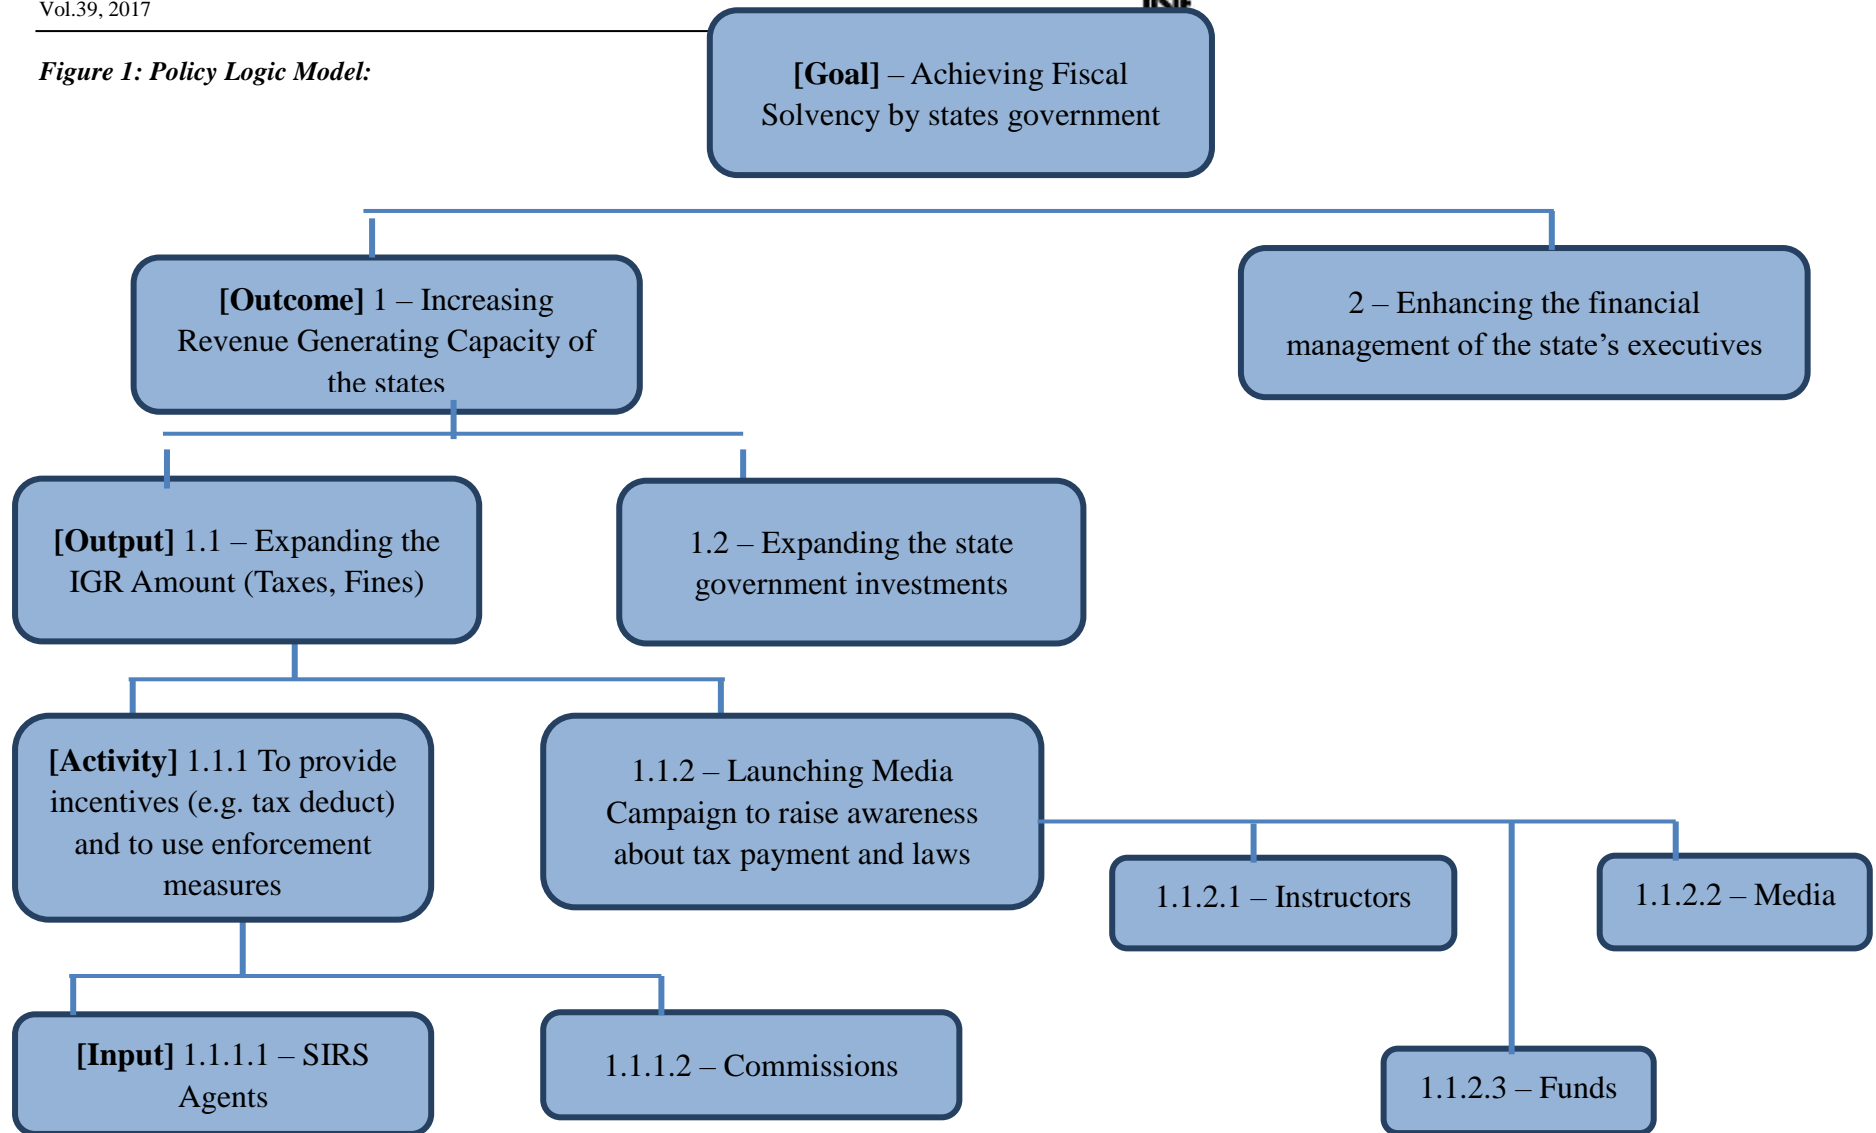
Vol.39, 2017

Figure 1: Policy Logic Model:

[Goal] – Achieving Fiscal Solvency by states government

[Outcome] 1 – Increasing Revenue Generating Capacity of the states

2 – Enhancing the financial management of the state's executives

[Output] 1.1 – Expanding the IGR Amount (Taxes, Fines)

1.2 – Expanding the state government investments

[Activity] 1.1.1 To provide incentives (e.g. tax deduct) and to use enforcement measures

1.1.2 – Launching Media Campaign to raise awareness about tax payment and laws

1.1.2.1 – Instructors

1.1.2.2 – Media

[Input] 1.1.1.1 – SIRS Agents

1.1.1.2 – Commissions

1.1.2.3 – Funds